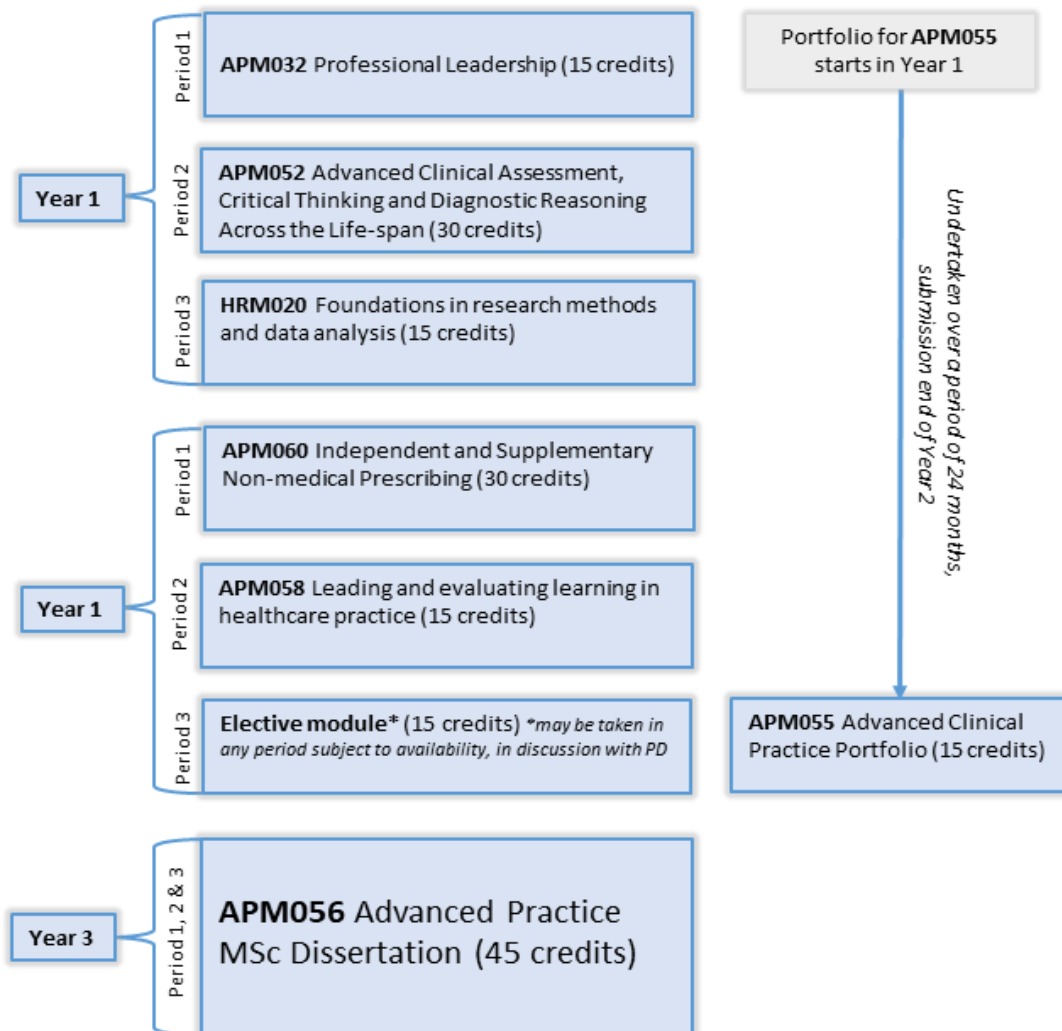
Year 1

Period 1

**APM032** Professional Leadership (15 credits)

Period 2

**APM052** Advanced Clinical Assessment, Critical Thinking and Diagnostic Reasoning Across the Life-span (30 credits)

Period 3

**HRM020** Foundations in research methods and data analysis (15 credits)

Year 1

Period 1

**APM060** Independent and Supplementary Non-medical Prescribing (30 credits)

Period 2

**APM058** Leading and evaluating learning in healthcare practice (15 credits)

Period 3

**Elective module*** (15 credits) *\*may be taken in any period subject to availability, in discussion with PD*

Year 3

Period 1, 2 & 3

**APM056** Advanced Practice MSc Dissertation (45 credits)

Portfolio for **APM055** starts in Year 1

*Undertaken over a period of 24 months, submission end of Year 2*

**APM055** Advanced Clinical Practice Portfolio (15 credits)